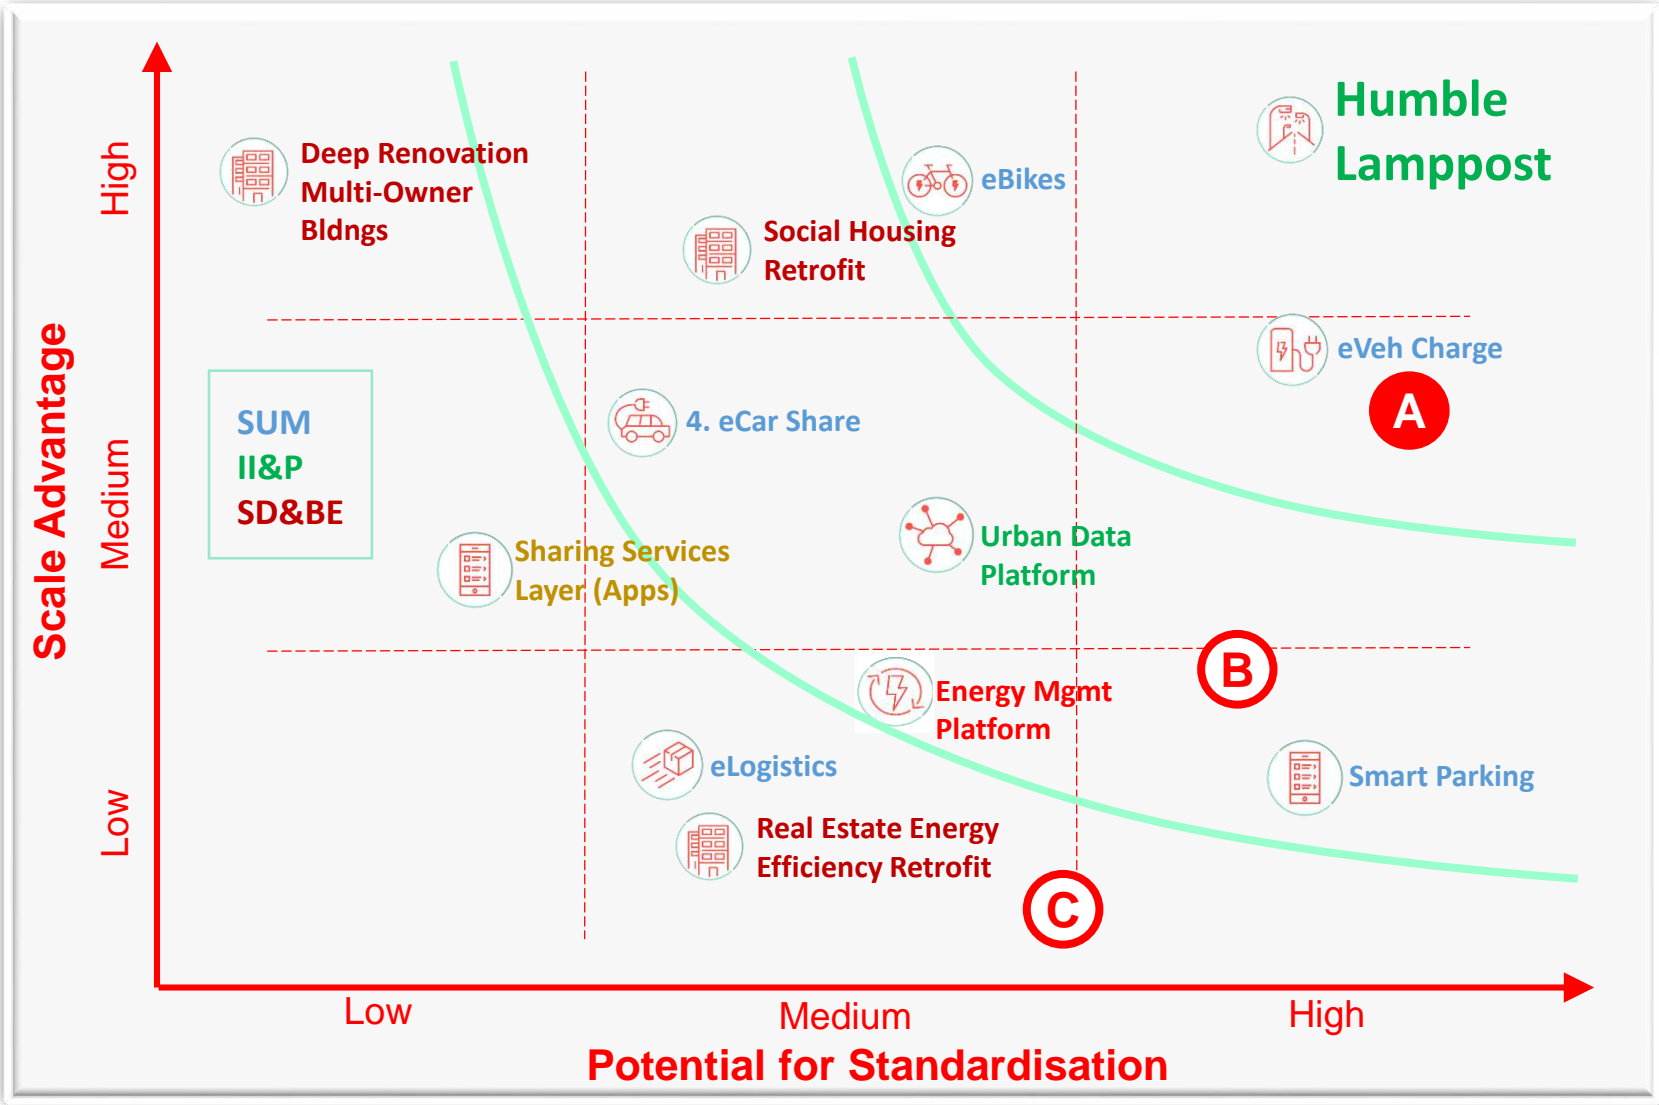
Humble Lamppost

Scale Advantage

High

Medium

Low

Deep Renovation Multi-Owner Bldngs

eBikes

Social Housing Retrofit

eVeh Charge

A

SUM
II&P
SD&BE

4. eCar Share

Urban Data Platform

Sharing Services Layer (Apps)

B

Energy Mgmt Platform

eLogistics

Smart Parking

Real Estate Energy Efficiency Retrofit

C

Low

Medium

High

Potential for Standardisation